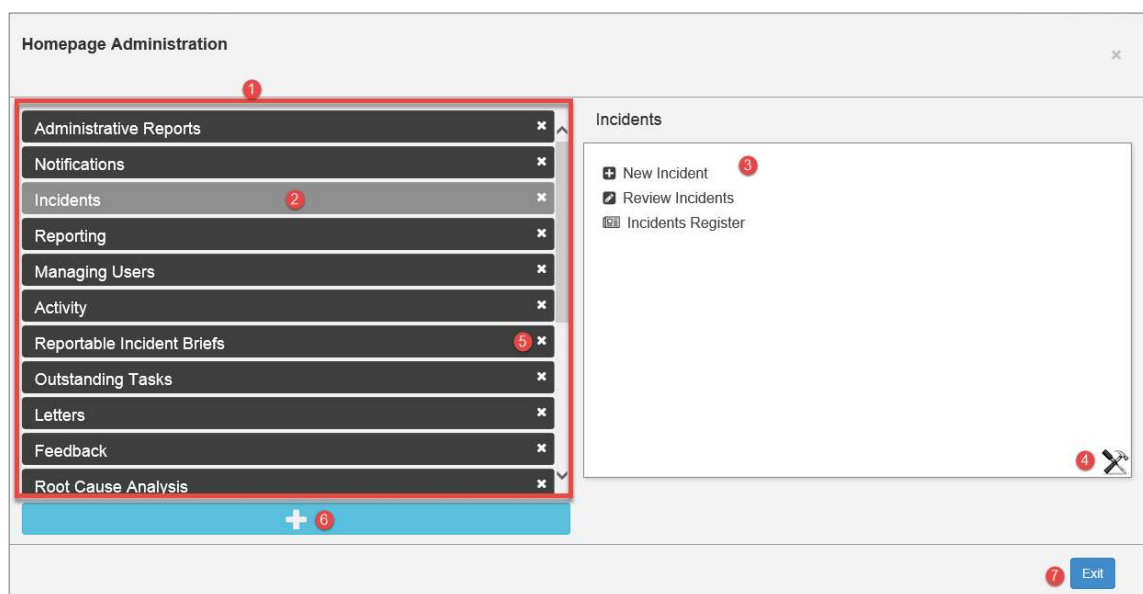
Homepage Administration

×

1

Administrative Reports ×

Notifications ×

Incidents 2 ×

Reporting ×

Managing Users ×

Activity ×

Reportable Incident Briefs 5 ×

Outstanding Tasks ×

Letters ×

Feedback ×

Root Cause Analysis ×

6

Incidents

New Incident 3

Review Incidents

Incidents Register

4

7 Exit